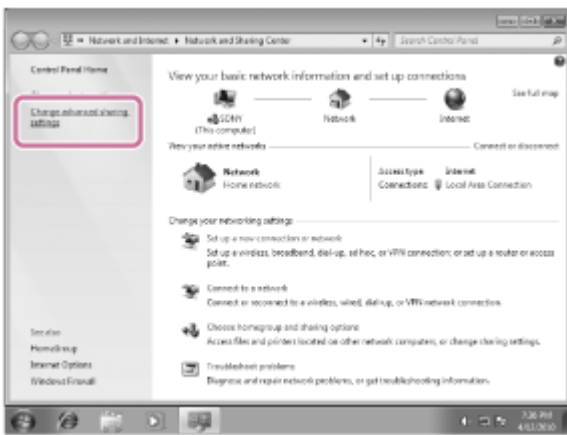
« Network and Internet ▸ Network and Sharing Center

Search Control Panel

Control Panel Home

Change advanced sharing settings

View your basic network information and set up connections

See full map

SONY (This computer)

Network

Internet

View your active networks

Connect or disconnect

Network
Home network

Access type: Internet
Connections: Local Area Connection

Change your networking settings

Set up a new connection or network
Set up a wireless, broadband, dial-up, ad hoc, or VPN connection; or set up a router or access point.

Connect to a network
Connect or reconnect to a wireless, wired, dial-up, or VPN network connection.

Choose homegroup and sharing options
Access files and printers located on other network computers, or change sharing settings.

Troubleshoot problems
Diagnose and repair network problems, or get troubleshooting information.

See also
HomeGroup
Internet Options
Windows Firewall

7:26 PM
4/1/2010